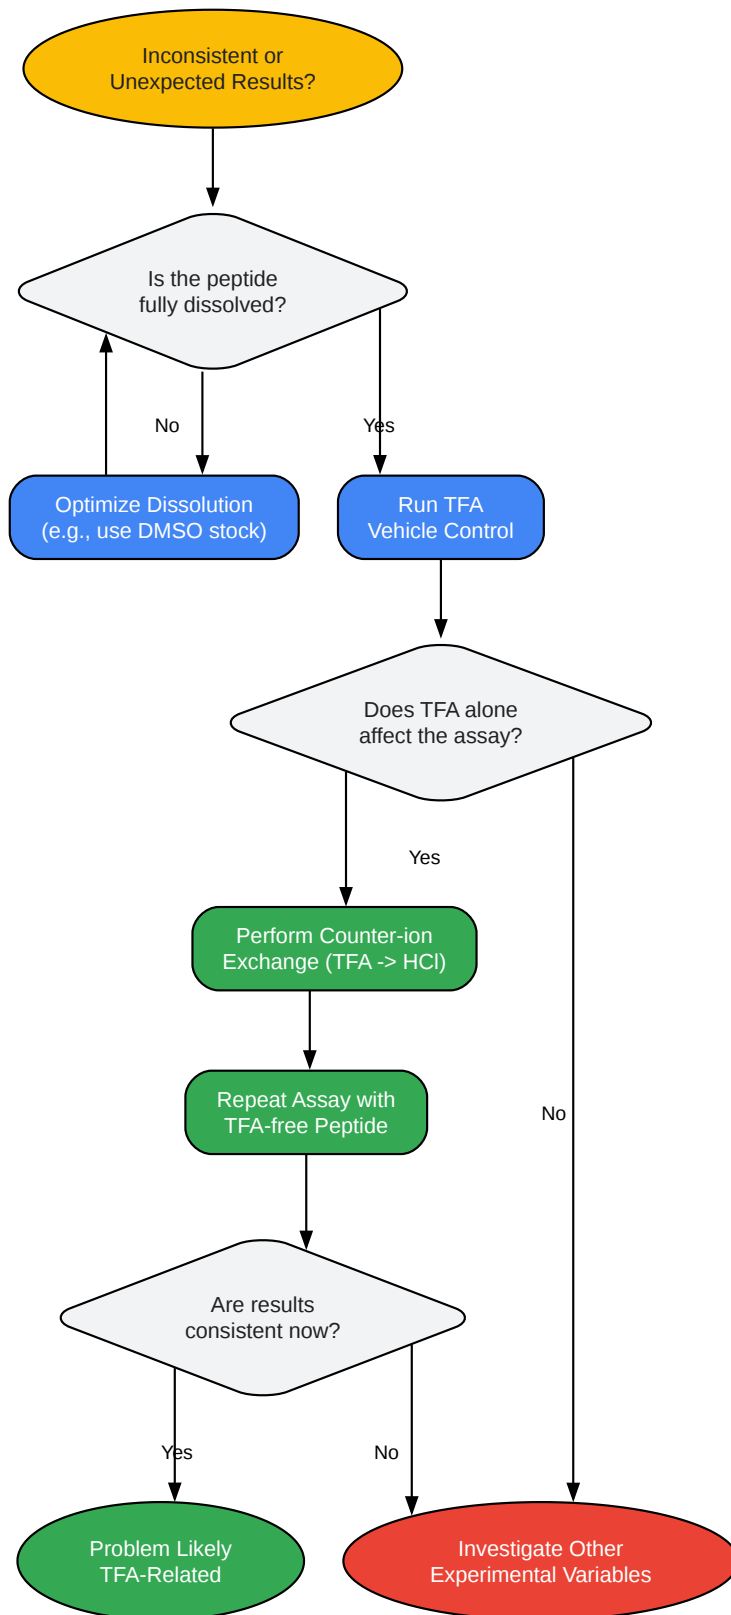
Inconsistent or Unexpected Results?

Is the peptide fully dissolved?

No

Yes

Optimize Dissolution (e.g., use DMSO stock)

Run TFA Vehicle Control

Does TFA alone affect the assay?

Yes

Perform Counter-ion Exchange (TFA -> HCl)

Repeat Assay with TFA-free Peptide

No

Are results consistent now?

Yes

No

Problem Likely TFA-Related

Investigate Other Experimental Variables